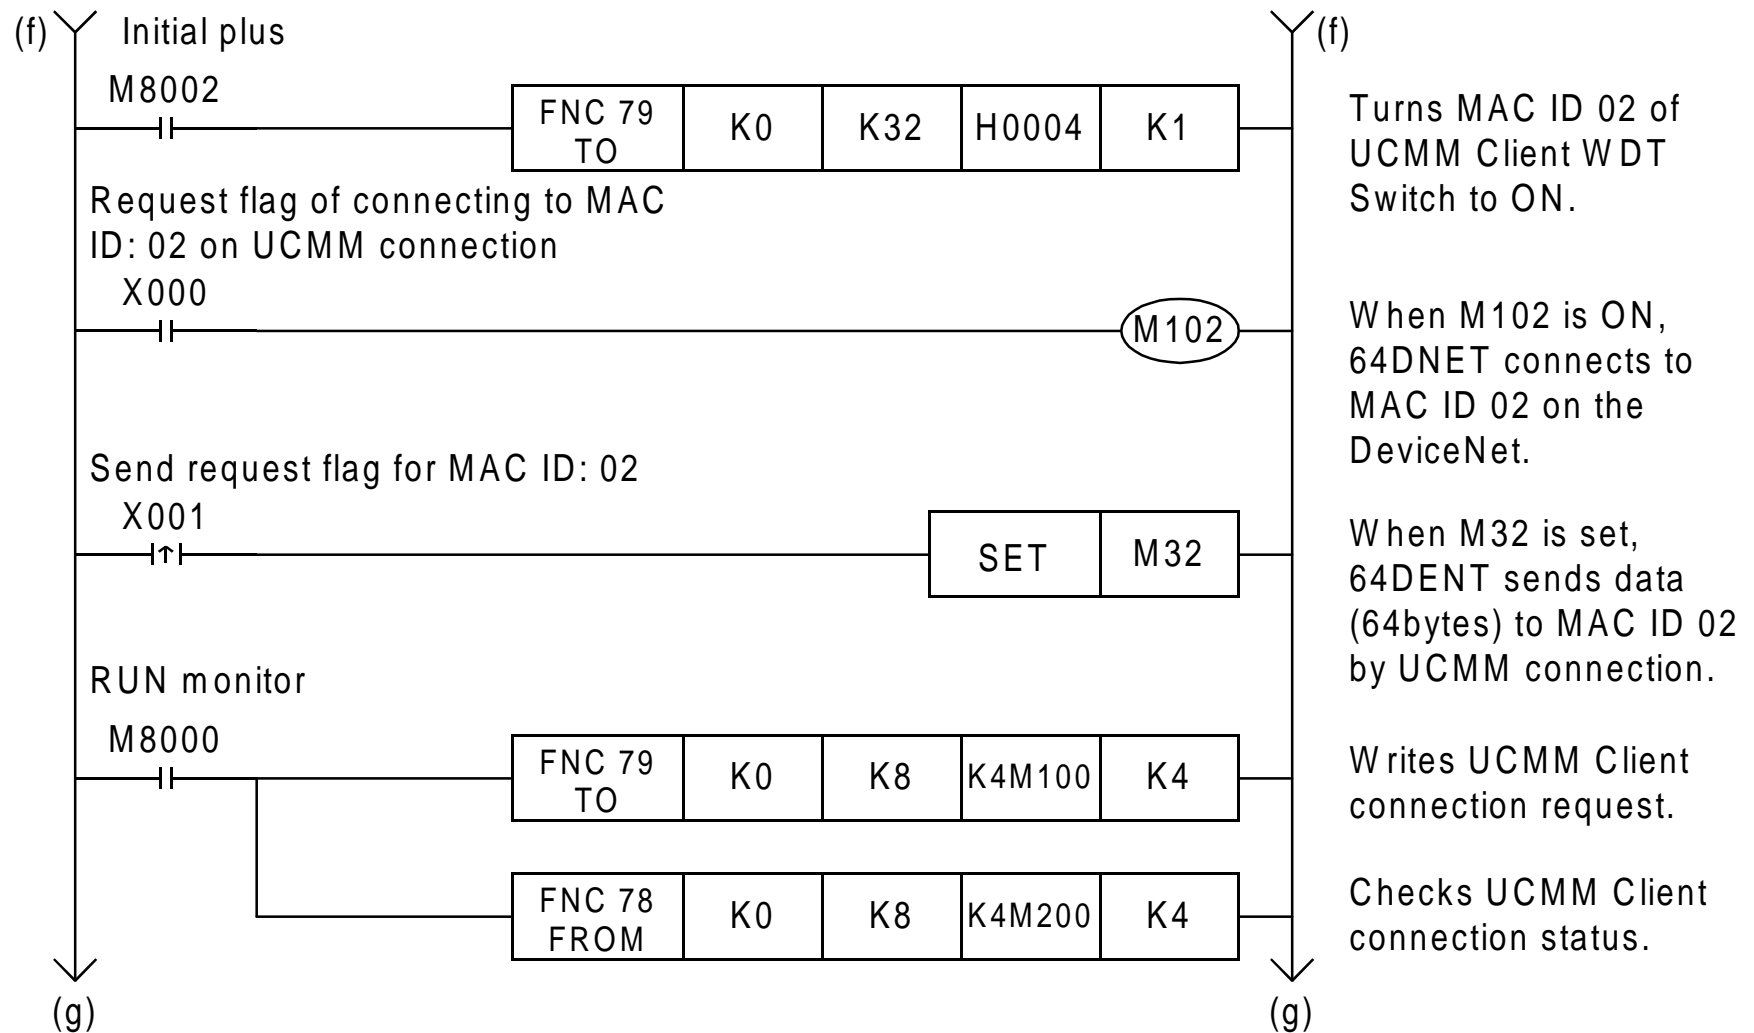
(f) Initial plus (f)

M8002

FNC 79 TO | K0 | K32 | H0004 | K1

Turns MAC ID 02 of UCMM Client WDT Switch to ON.

Request flag of connecting to MAC ID: 02 on UCMM connection

X000

M102

When M102 is ON, 64DNET connects to MAC ID 02 on the DeviceNet.

Send request flag for MAC ID: 02

X001

SET | M32

When M32 is set, 64DENT sends data (64bytes) to MAC ID 02 by UCMM connection.

RUN monitor

M8000

FNC 79 TO | K0 | K8 | K4M100 | K4

Writes UCMM Client connection request.

FNC 78 FROM | K0 | K8 | K4M200 | K4

Checks UCMM Client connection status.

(g) (g)